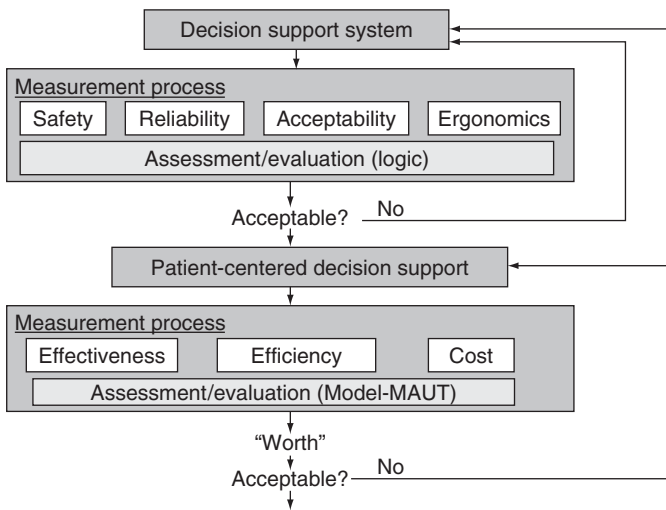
Decision support system

Measurement process

Safety

Reliability

Acceptability

Ergonomics

Assessment/evaluation (logic)

Acceptable?

No

Patient-centered decision support

Measurement process

Effectiveness

Efficiency

Cost

Assessment/evaluation (Model-MAUT)

“Worth”

Acceptable?

No